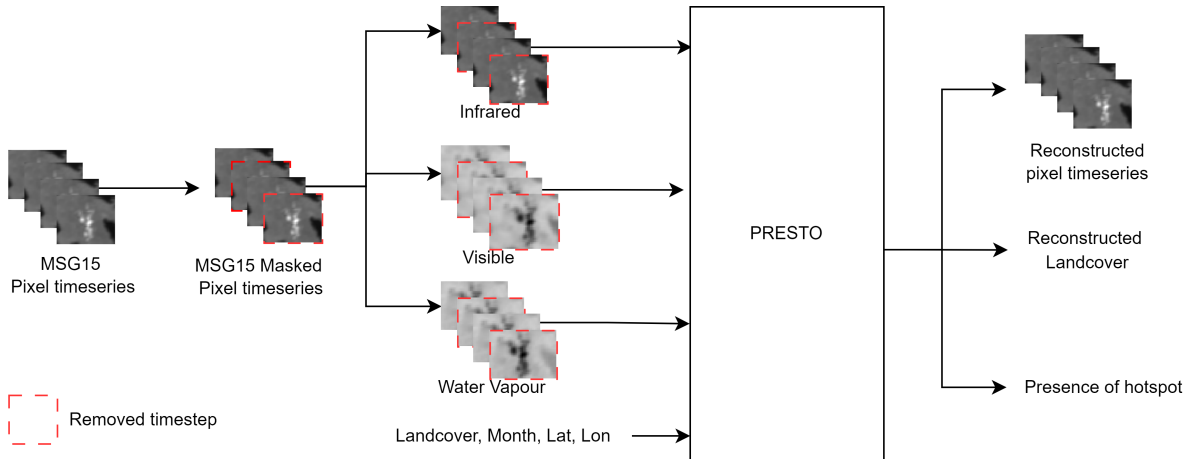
Infrared

MSG15
Pixel timeseries

MSG15 Masked
Pixel timeseries

Visible

Water Vapour

PRESTO

Reconstructed
pixel timeseries

Reconstructed
Landcover

Presence of hotspot

Removed timestep

Landcover, Month, Lat, Lon